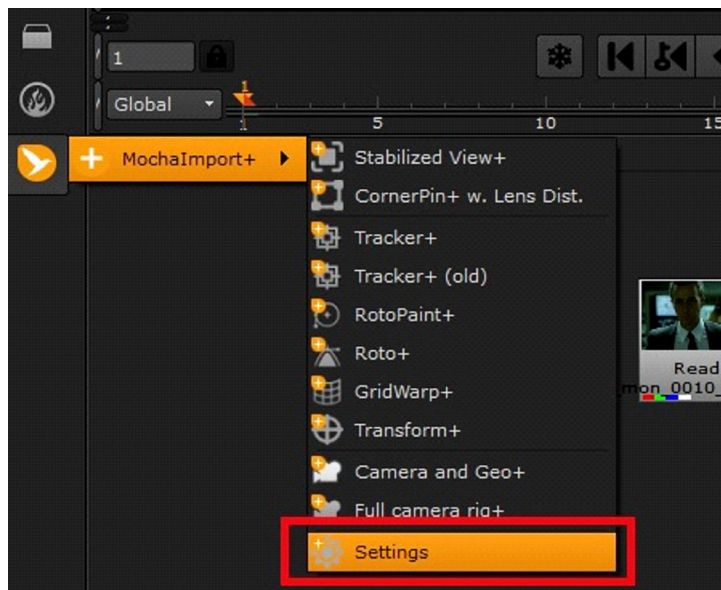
1

Global

1

5

10

15

MochaImport+

Stabilized View+

CornerPin+ w. Lens Dist.

Tracker+

Tracker+ (old)

RotoPaint+

Roto+

GridWarp+

Transform+

Camera and Geo+

Full camera rig+

Settings

Read

mon_0010_